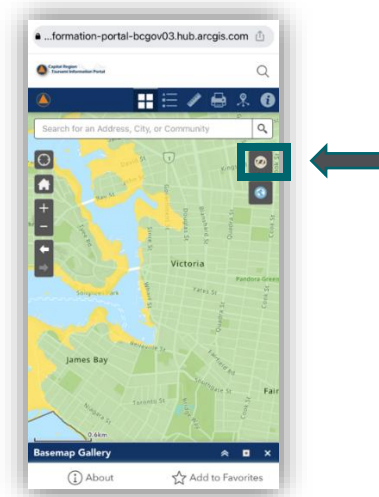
...formation-portal-bcgov03.hub.arcgis.com

Capital Region Tsunami Information Portal

Search for an Address, City, or Community

Victoria

Pandora Green

James Bay

Fair

0.6km

Basemap Gallery

About

Add to Favorites